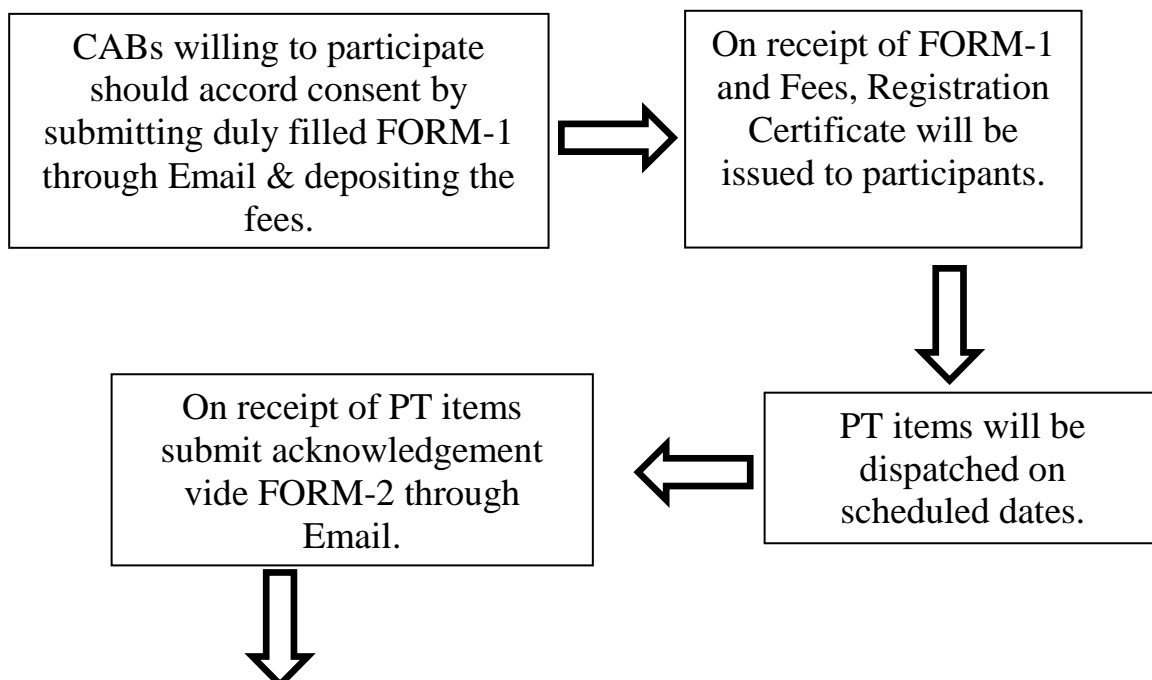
CABs willing to participate should accord consent by submitting duly filled FORM-1 through Email & depositing the fees.

On receipt of FORM-1 and Fees, Registration Certificate will be issued to participants.

PT items will be dispatched on scheduled dates.

On receipt of PT items submit acknowledgement vide FORM-2 through Email.